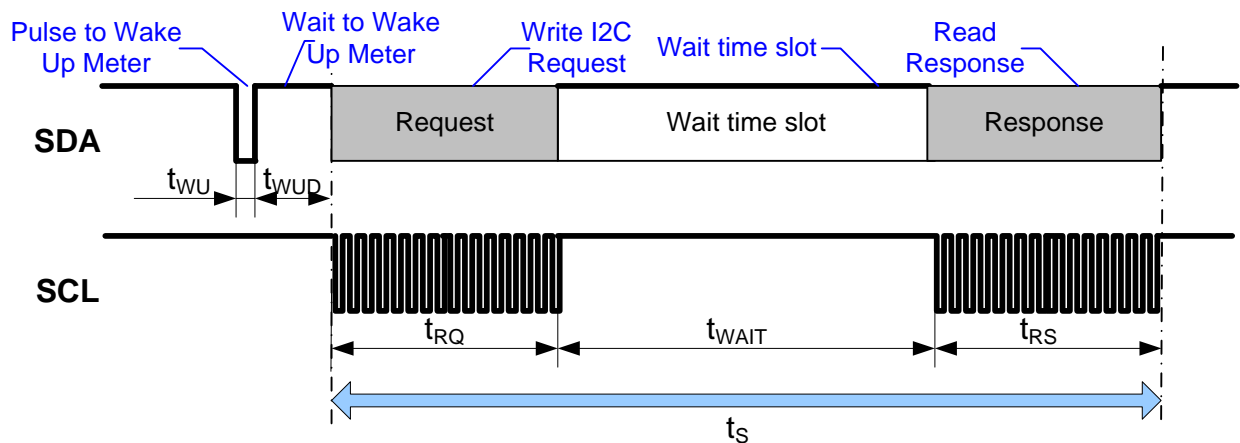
Pulse to Wake Up Meter

Wait to Wake Up Meter

Write I2C Request

Wait time slot

Read Response

SDA

Request

Wait time slot

Response

$t_{WU}$

$t_{WUD}$

SCL

$t_{RQ}$

$t_{WAIT}$

$t_{RS}$

$t_S$